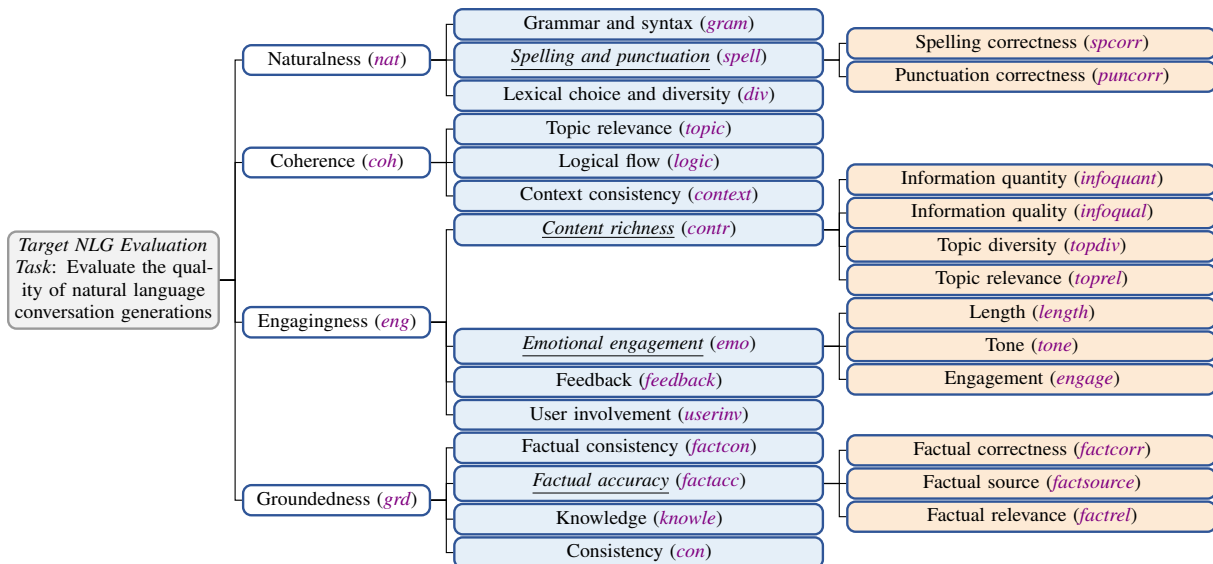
Target NLG Evaluation Task: Evaluate the quality of natural language conversation generations

Naturalness (nat)
Grammar and syntax (gram)
Spelling and punctuation (spell)
Spelling correctness (spcorr)
Punctuation correctness (puncorr)
Lexical choice and diversity (div)

Coherence (coh)
Topic relevance (topic)
Logical flow (logic)
Context consistency (context)

Engagingness (eng)
Content richness (contr)
Information quantity (infoquant)
Information quality (infoqual)
Topic diversity (topdiv)
Topic relevance (toprel)
Emotional engagement (emo)
Length (length)
Tone (tone)
Engagement (engage)
Feedback (feedback)
User involvement (userinv)

Groundedness (grd)
Factual consistency (factcon)
Factual accuracy (factacc)
Factual correctness (factcorr)
Factual source (factsource)
Factual relevance (factrel)
Knowledge (knowle)
Consistency (con)